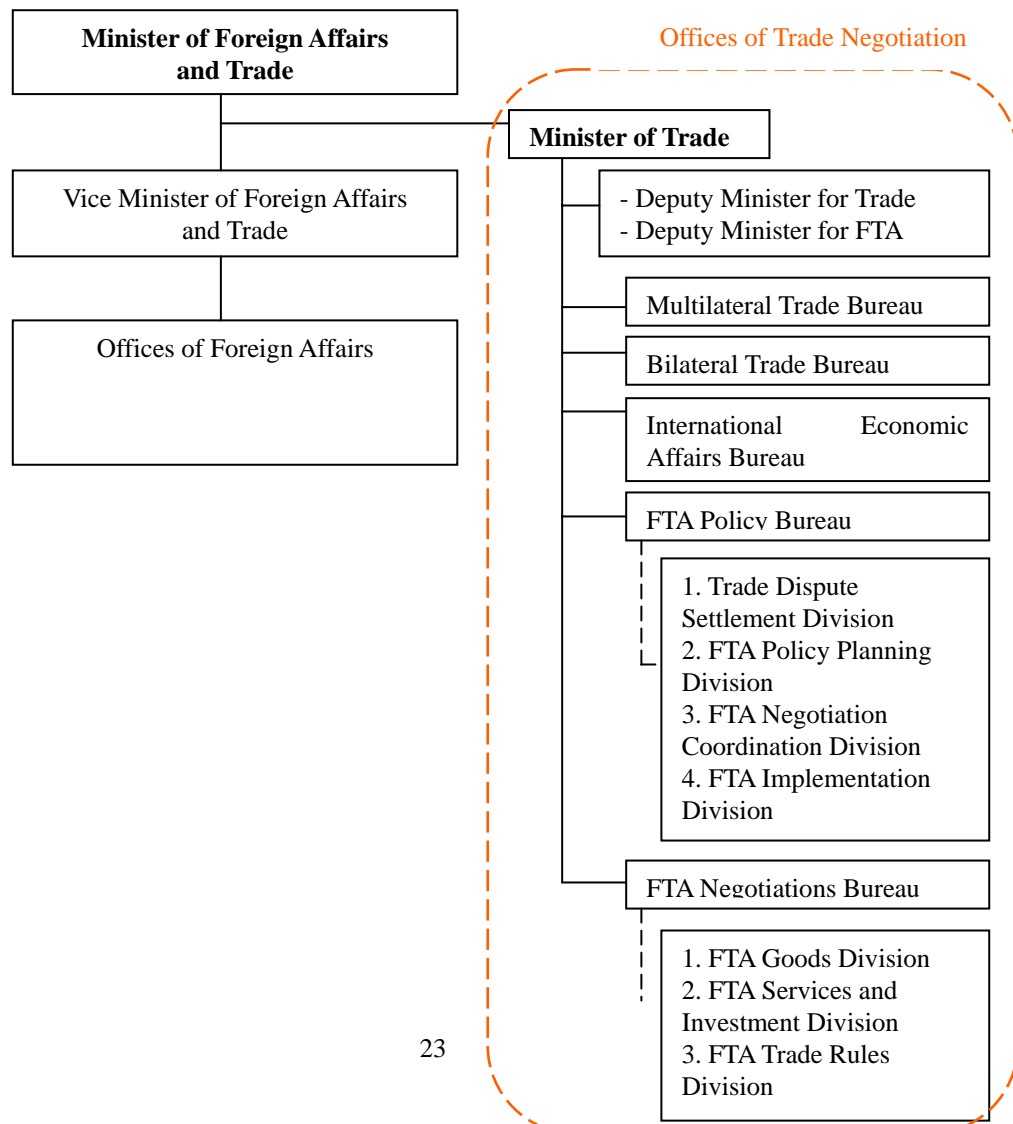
Minister of Foreign Affairs and Trade

Offices of Trade Negotiation

Minister of Trade

Vice Minister of Foreign Affairs and Trade

- Deputy Minister for Trade
- Deputy Minister for FTA

Offices of Foreign Affairs

Multilateral Trade Bureau

Bilateral Trade Bureau

International Economic Affairs Bureau

FTA Policy Bureau

1. Trade Dispute Settlement Division
2. FTA Policy Planning Division
3. FTA Negotiation Coordination Division
4. FTA Implementation Division

FTA Negotiations Bureau

1. FTA Goods Division
2. FTA Services and Investment Division
3. FTA Trade Rules Division

23